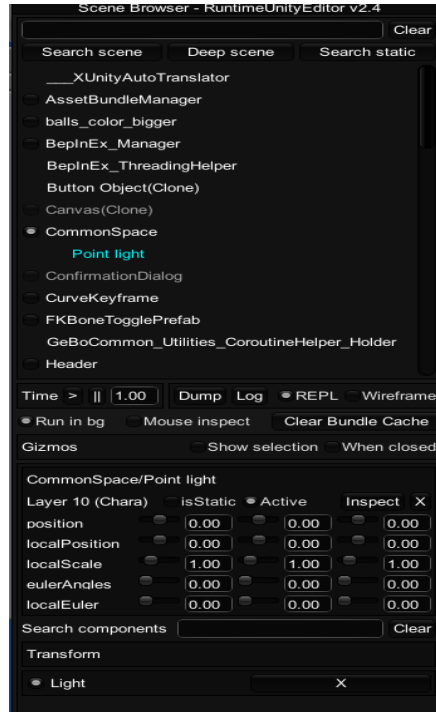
Scene Browser - RuntimeUnityEditor v2.4

Clear

Search scene Deep scene Search static

___XUnityAutoTranslator
AssetBundleManager
balls_color_bigger
BepInEx_Manager
BepInEx_ThreadingHelper
Button Object(Clone)
Canvas(Clone)
CommonSpace
Point light
ConfirmationDialog
CurveKeyframe
FKBoneTogglePrefab
GeBoCommon_Utilities_CoroutineHelper_Holder
Header

Time > || 1.00 Dump Log REPL Wireframe

Run in bg Mouse inspect Clear Bundle Cache

Gizmos Show selection When closed

CommonSpace/Point light

Layer 10 (Chara) isStatic Active Inspect X

| | | | |
|---|---|---|---|
| position | 0.00 | 0.00 | 0.00 |
| localPosition | 0.00 | 0.00 | 0.00 |
| localScale | 1.00 | 1.00 | 1.00 |
| eulerAngles | 0.00 | 0.00 | 0.00 |
| localEuler | 0.00 | 0.00 | 0.00 |

Search components Clear

Transform

Light X